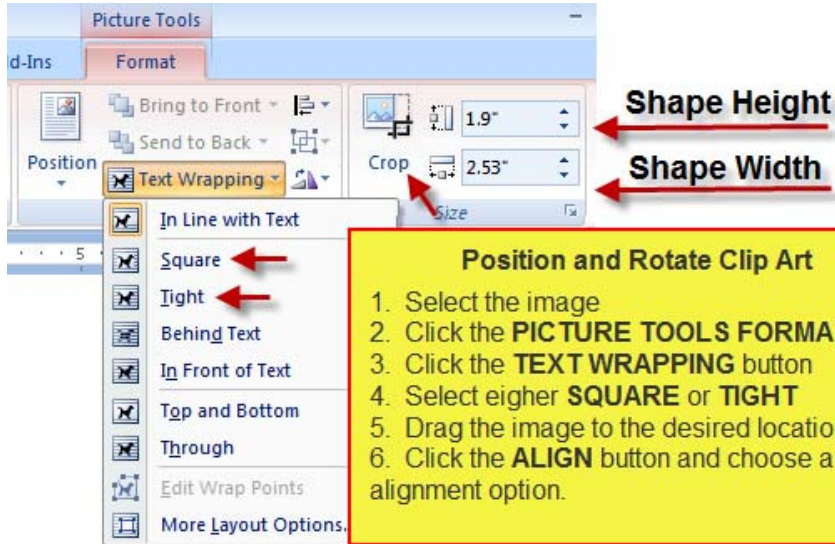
Picture Tools

d-Ins

Format

Bring to Front

Send to Back

Position

Text Wrapping

Crop

1.9"

2.53"

Size

Shape Height

Shape Width

5

In Line with Text

Square

Tight

Behind Text

In Front of Text

Top and Bottom

Through

Edit Wrap Points

More Layout Options.

Position and Rotate Clip Art

1. Select the image
2. Click the **PICTURE TOOLS FORMA**
3. Click the **TEXT WRAPPING** button
4. Select eigher **SQUARE** or **TIGHT**
5. Drag the image to the desired locatio
6. Click the **ALIGN** button and choose a alignment option.